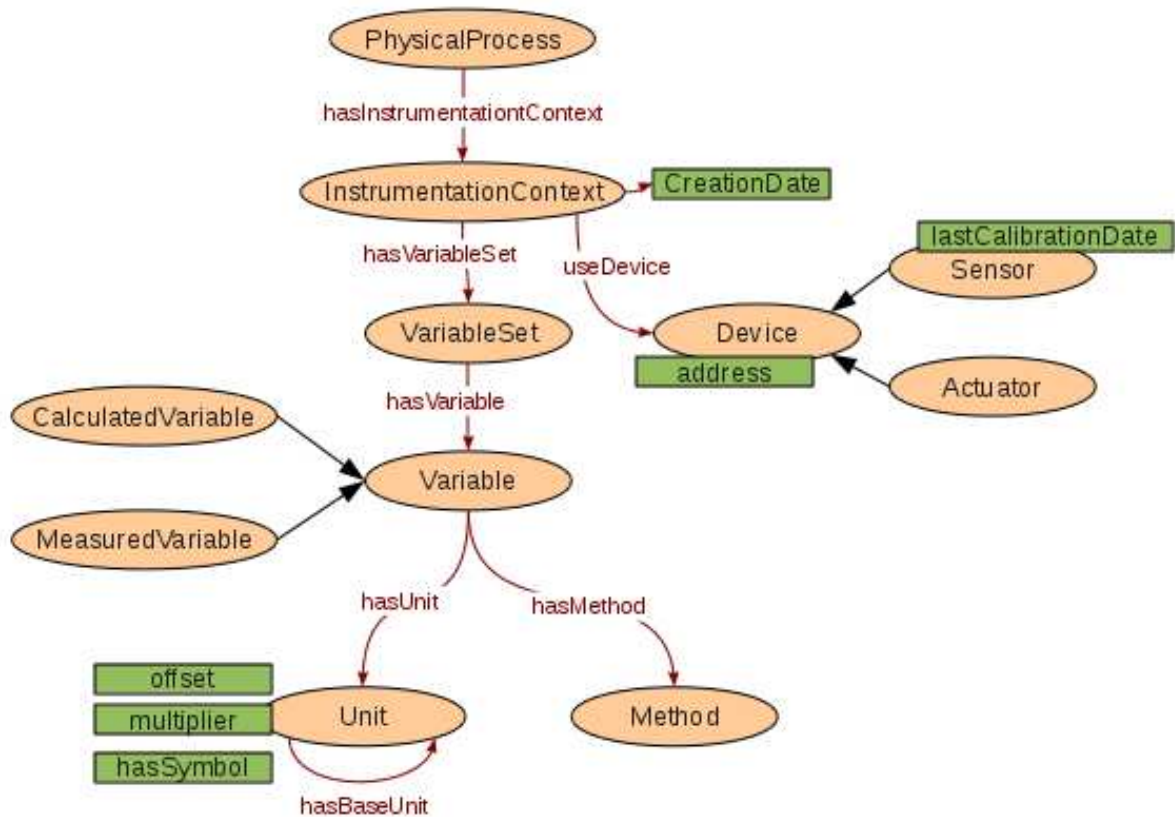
PhysicalProcess

hasInstrumentationtContext

InstrumentationContext

CreationDate

lastCalibrationDate

hasVariableSet

useDevice

Sensor

VariableSet

Device

address

Actuator

CalculatedVariable

hasVariable

Variable

MeasuredVariable

hasUnit

hasMethod

offset

multiplier

Unit

Method

hasSymbol

hasBaseUnit